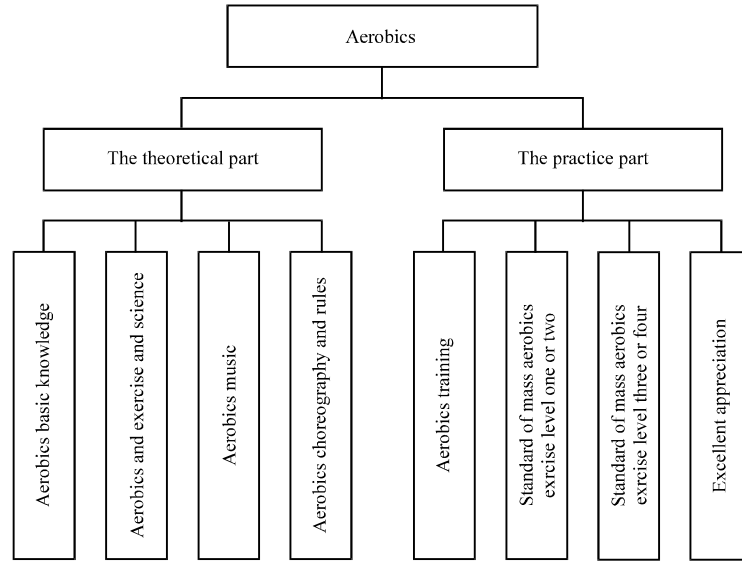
Aerobics

The theoretical part

The practice part

Aerobics basic knowledge

Aerobics and exercise and science

Aerobics music

Aerobics choreography and rules

Aerobics training

Standard of mass aerobics exrcise level one or two

Standard of mass aerobics exrcise level three or four

Excellent appreciation